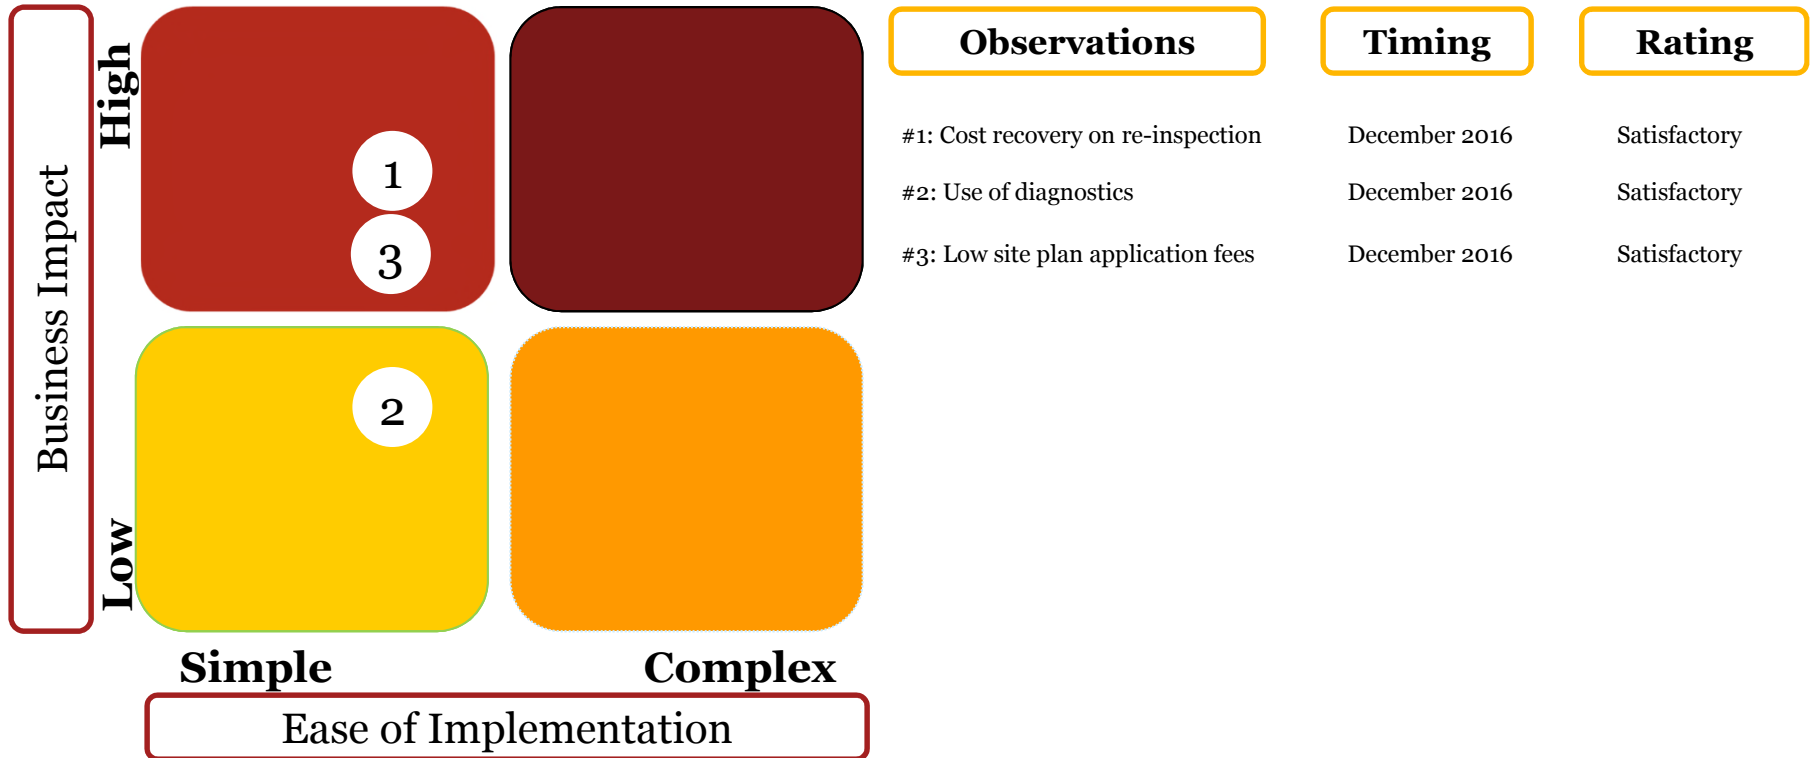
Business Impact

High

Low

1

3

2

Simple

Complex

Ease of Implementation

| Observations | Timing | Rating |
|---|---|---|
| #1: Cost recovery on re-inspection | December 2016 | Satisfactory |
| #2: Use of diagnostics | December 2016 | Satisfactory |
| #3: Low site plan application fees | December 2016 | Satisfactory |